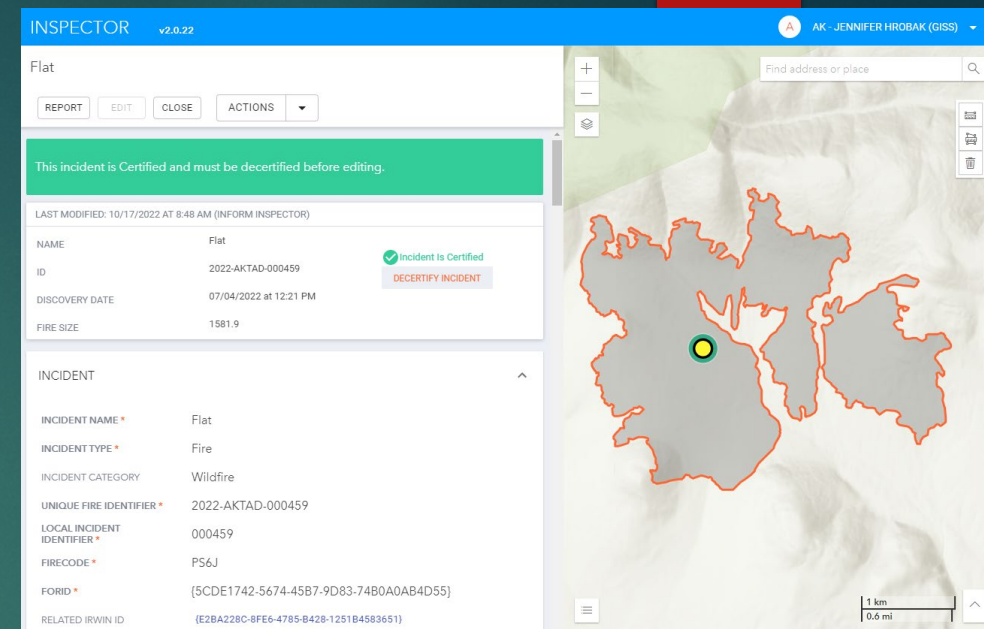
INSPECTOR v2.0.22

A AK - JENNIFER HROBAK (GISS)

Flat

REPORT EDIT CLOSE ACTIONS

This incident is Certified and must be decertified before editing.

LAST MODIFIED: 10/17/2022 AT 8:48 AM (INFORM INSPECTOR)

| NAME | Flat |
|---|---|
| ID | 2022-AKTAD-000459 |
| DISCOVERY DATE | 07/04/2022 at 12:21 PM |
| FIRE SIZE | 1581.9 |

Incident Is Certified
DECERTIFY INCIDENT

INCIDENT

| INCIDENT NAME * | Flat |
|---|---|
| INCIDENT TYPE * | Fire |
| INCIDENT CATEGORY | Wildfire |
| UNIQUE FIRE IDENTIFIER * | 2022-AKTAD-000459 |
| LOCAL INCIDENT IDENTIFIER * | 000459 |
| FIRECODE * | PS6J |
| FORID * | {5CDE1742-5674-45B7-9D83-74B0A0AB4D55} |
| RELATED IRWIN ID | {E2BA228C-8FE6-4785-B428-1251B4583651} |

Find address or place

1 km
0.6 mi